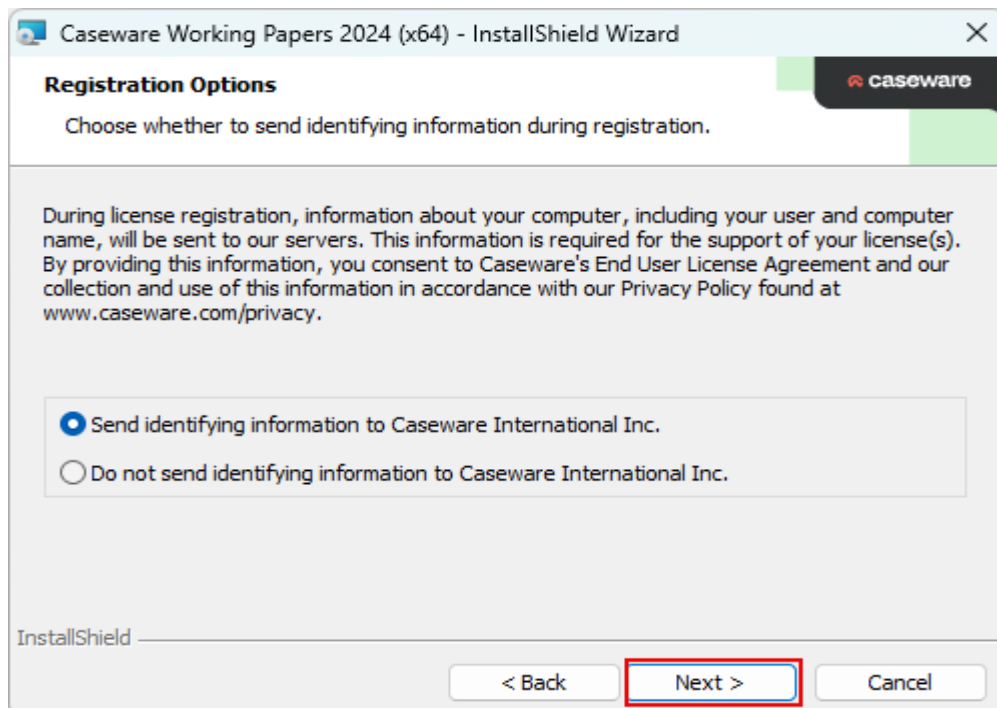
Caseware Working Papers 2024 (x64) - InstallShield Wizard

Registration Options

Choose whether to send identifying information during registration.

caseware

During license registration, information about your computer, including your user and computer name, will be sent to our servers. This information is required for the support of your license(s). By providing this information, you consent to Caseware's End User License Agreement and our collection and use of this information in accordance with our Privacy Policy found at www.caseware.com/privacy.

Send identifying information to Caseware International Inc.

Do not send identifying information to Caseware International Inc.

InstallShield

< Back

Next >

Cancel